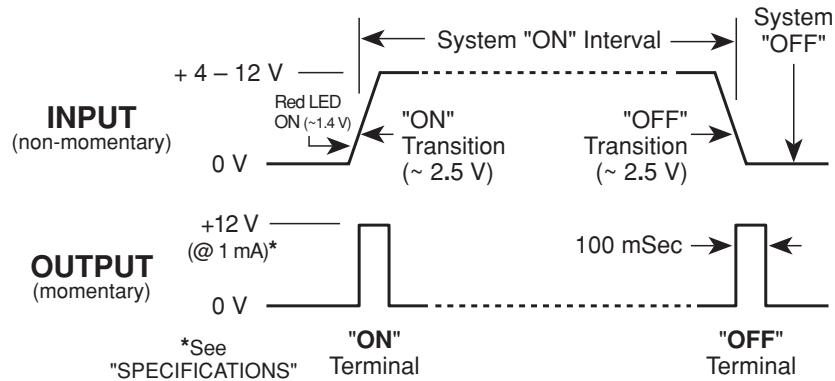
System "ON" Interval

System "OFF"

+ 4 – 12 V

INPUT
(non-momentary)

Red LED ON (~1.4 V)

"ON" Transition (~ 2.5 V)

"OFF" Transition (~ 2.5 V)

0 V

+12 V
(@ 1 mA)*

100 mSec

OUTPUT
(momentary)

0 V

*See "SPECIFICATIONS"

"ON" Terminal

"OFF" Terminal